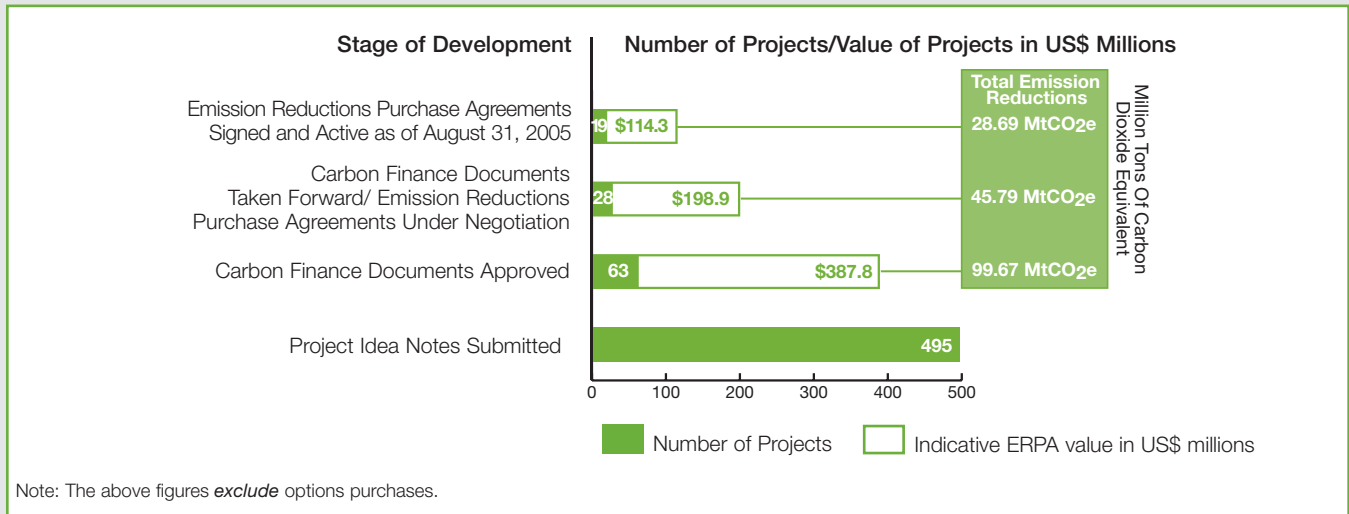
Stage of Development

Number of Projects/Value of Projects in US$ Millions

Total Emission Reductions

Million Tons Of Carbon Dioxide Equivalent

Emission Reductions Purchase Agreements Signed and Active as of August 31, 2005

19 $114.3

28.69 $MtCO_2e$

Carbon Finance Documents Taken Forward/ Emission Reductions Purchase Agreements Under Negotiation

28 $198.9

45.79 $MtCO_2e$

Carbon Finance Documents Approved

63 $387.8

99.67 $MtCO_2e$

Project Idea Notes Submitted

495

0 100 200 300 400 500

Number of Projects

Indicative ERPA value in US$ millions

Note: The above figures *exclude* options purchases.